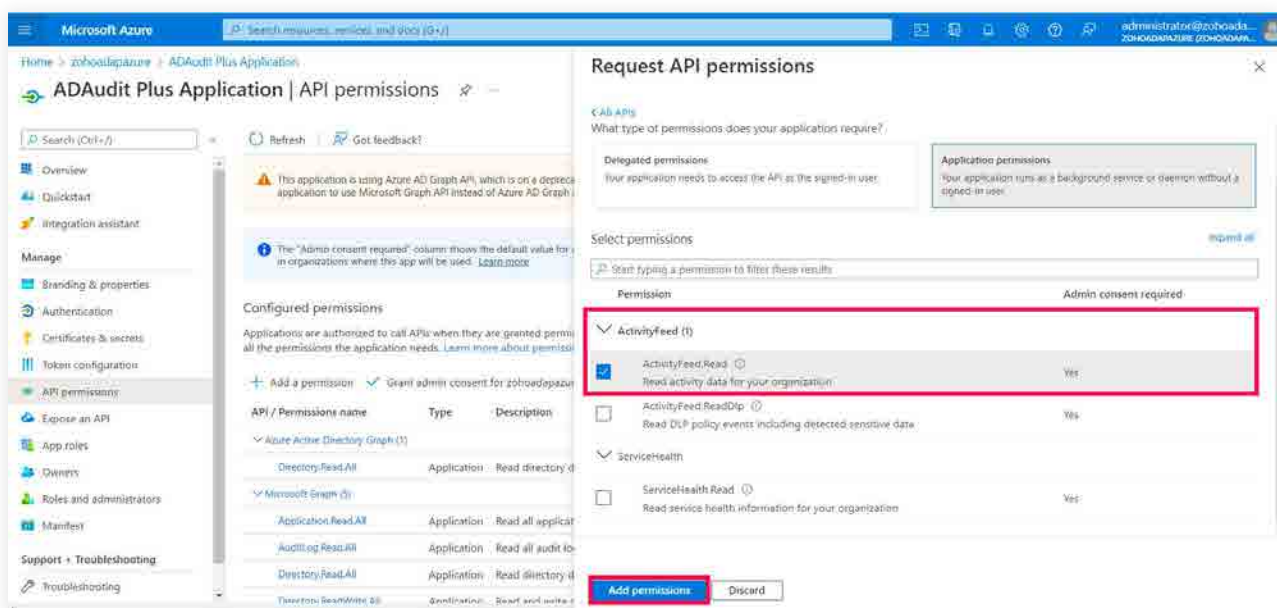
Microsoft Azure

Search resources, services, and docs (G+/)

administrator@zohoada...
ZOHOADAPAZURE (ZOHOADAPA...

Home > zohoadapazure > ADAudit Plus Application

ADAudit Plus Application | API permissions

Search (Ctrl+/)

Overview

Quickstart

Integration assistant

Manage

Branding & properties

Authentication

Certificates & secrets

Token configuration

API permissions

Expose an API

App roles

Owners

Roles and administrators

Manifest

Support + Troubleshooting

Troubleshooting

Refresh | Got feedback?

This application is using Azure AD Graph API, which is on a depreca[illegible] application to use Microsoft Graph API instead of Azure AD Graph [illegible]

The "Admin consent required" column shows the default value for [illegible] in organizations where this app will be used. Learn more

Configured permissions

Applications are authorized to call APIs when they are granted permi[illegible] all the permissions the application needs. Learn more about permissi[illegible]

+ Add a permission ✓ Grant admin consent for zohoadapazur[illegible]

| API / Permissions name | Type | Description |
|---|---|---|
| Azure Active Directory Graph (1) | | |
| Directory.Read.All | Application | Read directory d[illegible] |
| Microsoft Graph (5) | | |
| Application.Read.All | Application | Read all applicat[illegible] |
| AuditLog.Read.All | Application | Read all audit lo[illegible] |
| Directory.Read.All | Application | Read directory d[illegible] |
| Directory.ReadWrite.All | Application | Read and write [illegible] |

Request API permissions

< All APIs

What type of permissions does your application require?

Delegated permissions
Your application needs to access the API as the signed-in user.

Application permissions
Your application runs as a background service or daemon without a signed-in user.

Select permissions

expand all

Start typing a permission to filter these results

| Permission | Admin consent required |
|---|---|
| ActivityFeed (1) | |
| ActivityFeed.Read — Read activity data for your organization | Yes |
| ActivityFeed.ReadDlp — Read DLP policy events including detected sensitive data | Yes |
| ServiceHealth | |
| ServiceHealth.Read — Read service health information for your organization | Yes |

Add permissions

Discard